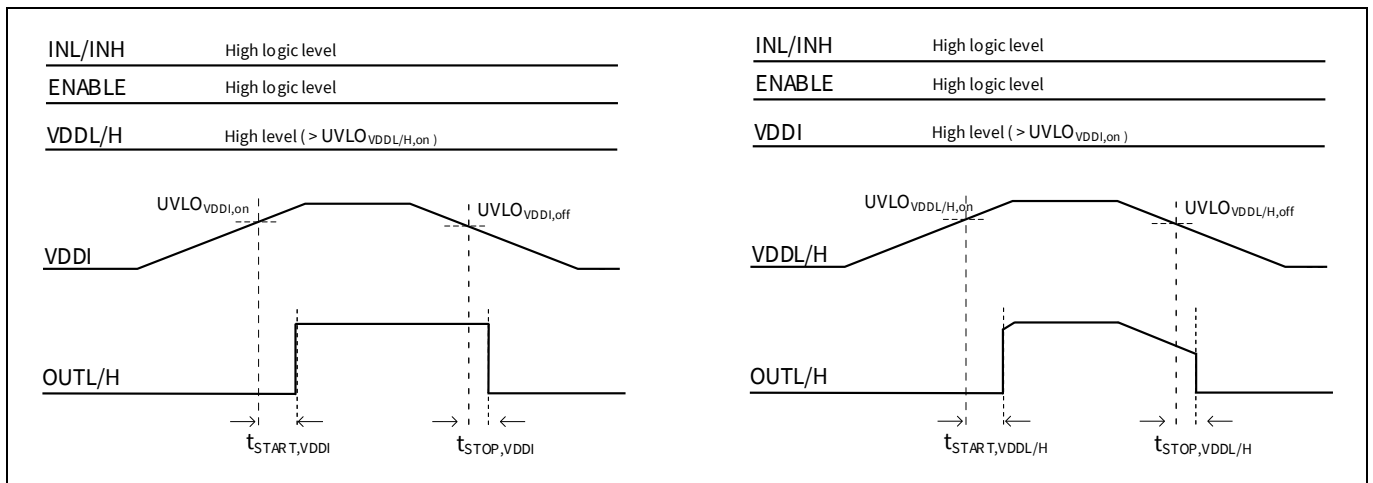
INL/INH High logic level

ENABLE High logic level

VDDL/H High level ( > $UVLO_{VDDL/H,on}$ )

$UVLO_{VDDI,on}$

$UVLO_{VDDI,off}$

VDDI

OUTL/H

$t_{START,VDDI}$

$t_{STOP,VDDI}$

INL/INH High logic level

ENABLE High logic level

VDDI High level ( > $UVLO_{VDDI,on}$ )

$UVLO_{VDDL/H,on}$

$UVLO_{VDDL/H,off}$

VDDL/H

OUTL/H

$t_{START,VDDL/H}$

$t_{STOP,VDDL/H}$